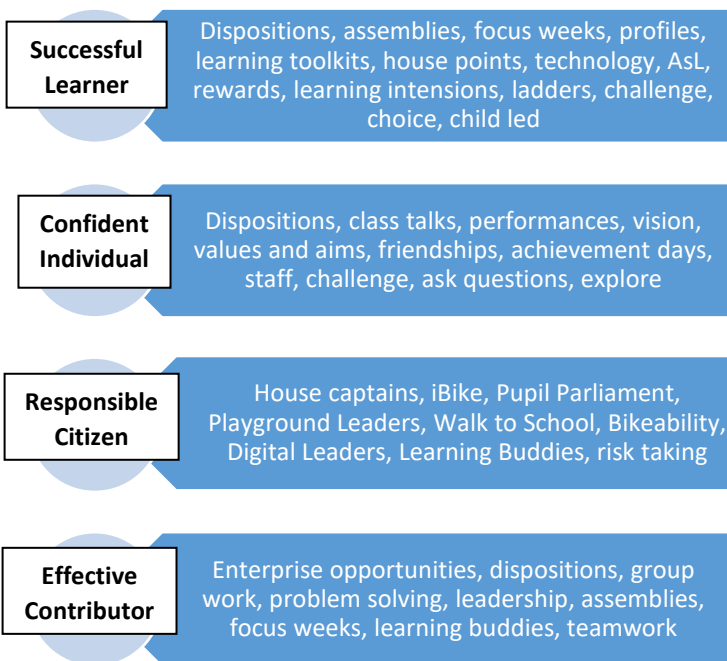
Successful Learner

Dispositions, assemblies, focus weeks, profiles, learning toolkits, house points, technology, AsL, rewards, learning intensions, ladders, challenge, choice, child led

Confident Individual

Dispositions, class talks, performances, vision, values and aims, friendships, achievement days, staff, challenge, ask questions, explore

Responsible Citizen

House captains, iBike, Pupil Parliament, Playground Leaders, Walk to School, Bikeability, Digital Leaders, Learning Buddies, risk taking

Effective Contributor

Enterprise opportunities, dispositions, group work, problem solving, leadership, assemblies, focus weeks, learning buddies, teamwork